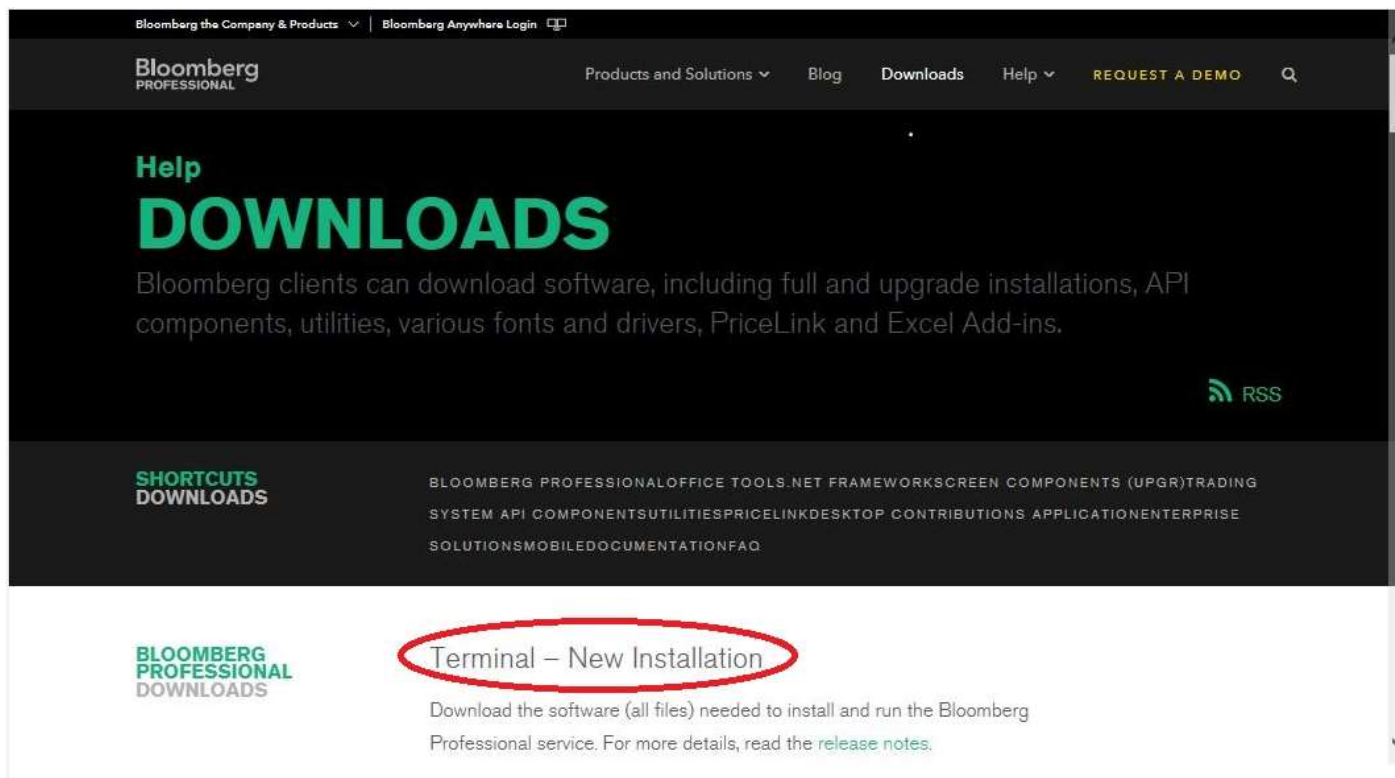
Bloomberg the Company & Products | Bloomberg Anywhere Login

Bloomberg PROFESSIONAL

Products and Solutions Blog Downloads Help REQUEST A DEMO

Help
DOWNLOADS
Bloomberg clients can download software, including full and upgrade installations, API components, utilities, various fonts and drivers, PriceLink and Excel Add-ins.

RSS

SHORTCUTS DOWNLOADS

BLOOMBERG PROFESSIONALOFFICE TOOLS.NET FRAMEWORKSCREEN COMPONENTS (UPGR)TRADING SYSTEM API COMPONENTSUTILITIESPRICELINKDESKTOP CONTRIBUTIONS APPLICATIONENTERPRISE SOLUTIONSMOBILEDOCUMENTATIONFAQ

BLOOMBERG PROFESSIONAL DOWNLOADS

Terminal – New Installation

Download the software (all files) needed to install and run the Bloomberg Professional service. For more details, read the release notes.